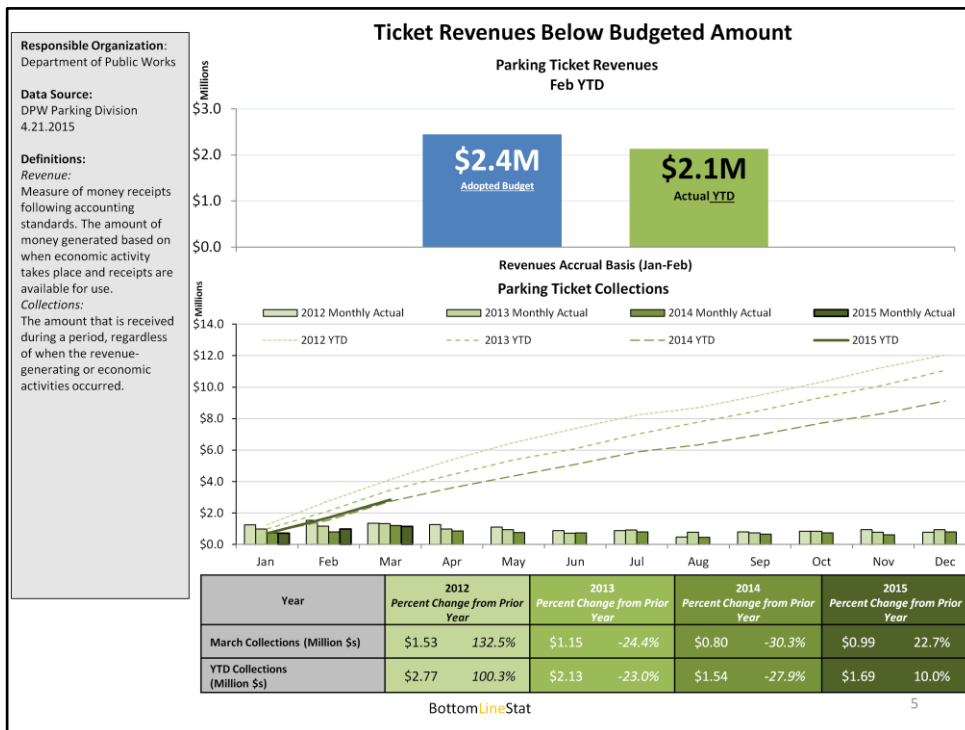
Ticket Revenues Below Budgeted Amount

Responsible Organization: Department of Public Works

Data Source:
DPW Parking Division
4.21.2015

Definitions:
Revenue:
Measure of money receipts following accounting standards. The amount of money generated based on when economic activity takes place and receipts are available for use.
Collections:
The amount that is received during a period, regardless of when the revenue-generating or economic activities occurred.

Parking Ticket Revenues
Feb YTD

Millions

$3.0
$2.0
$1.0
$0.0

$2.4M
Adopted Budget

$2.1M
Actual YTD

Revenues Accrual Basis (Jan-Feb)

Parking Ticket Collections

Millions

2012 Monthly Actual
2013 Monthly Actual
2014 Monthly Actual
2015 Monthly Actual
2012 YTD
2013 YTD
2014 YTD
2015 YTD

$14.0
$12.0
$10.0
$8.0
$6.0
$4.0
$2.0
$0.0

Jan Feb Mar Apr May Jun Jul Aug Sep Oct Nov Dec

| Year | 2012 Percent Change from Prior Year | | 2013 Percent Change from Prior Year | | 2014 Percent Change from Prior Year | | 2015 Percent Change from Prior Year | |
|---|---|---|---|---|---|---|---|---|
| March Collections (Million $s) | $1.53 | 132.5% | $1.15 | -24.4% | $0.80 | -30.3% | $0.99 | 22.7% |
| YTD Collections (Million $s) | $2.77 | 100.3% | $2.13 | -23.0% | $1.54 | -27.9% | $1.69 | 10.0% |

BottomLineStat

5